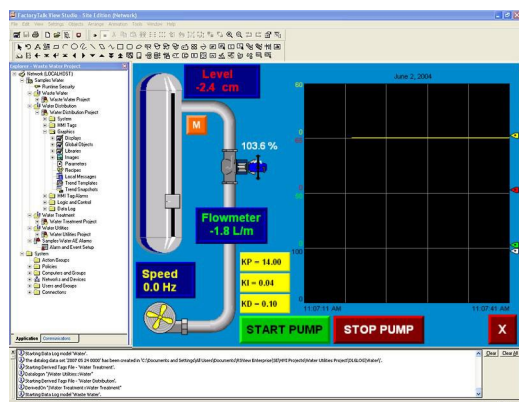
FactoryTalk View Studio - Site Edition (Network)

File Edit View Settings Objects Arrange Animation Tools Window Help

Explorer - Waste Water Project

Network (LOCALHOST)
Samples Water
Runtime Security
Waste Water
Waste Water Project
Water Distribution
Water Distribution Project
System
HMI Tags
Graphics
Displays
Global Objects
Libraries
Images
Parameters
Recipes
Local Messages
Trend Templates
Trend Snapshots
HMI Tag Alarms
Logic and Control
Data Log
Water Treatment
Water Treatment Project
Water Utilities
Water Utilities Project
Samples Water AE Alarms
Alarm and Event Setup
System
Action Groups
Policies
Computers and Groups
Networks and Devices
Users and Groups
Connections

Application Communications

Level
-2.4 cm

M

103.6 %

Flowmeter
-1.8 L/m

Speed
0.0 Hz

KP = 14.00

KI = 0.04

KD = 0.10

June 2, 2004

60

0

100

0

11:07:11 AM

11:07:41 AM

START PUMP

STOP PUMP

X

Starting Data Log model 'Water'.
The datalog data set '2007 05 24 0000' has been created in 'C:\Documents and Settings\All Users\Documents\RSView Enterprise\SE\HMI Projects\Water Utilities Project\DLGLOG\Water\'.
Starting Derived Tags File - 'Water Treatment'.
Datalogon "Water Utilities::Water"
Starting Derived Tags File - 'Water Distribution'.
Derived On "Water Treatment::Water Treatment"
Starting Data Log model 'Waste Water'.

Clear

Clear All